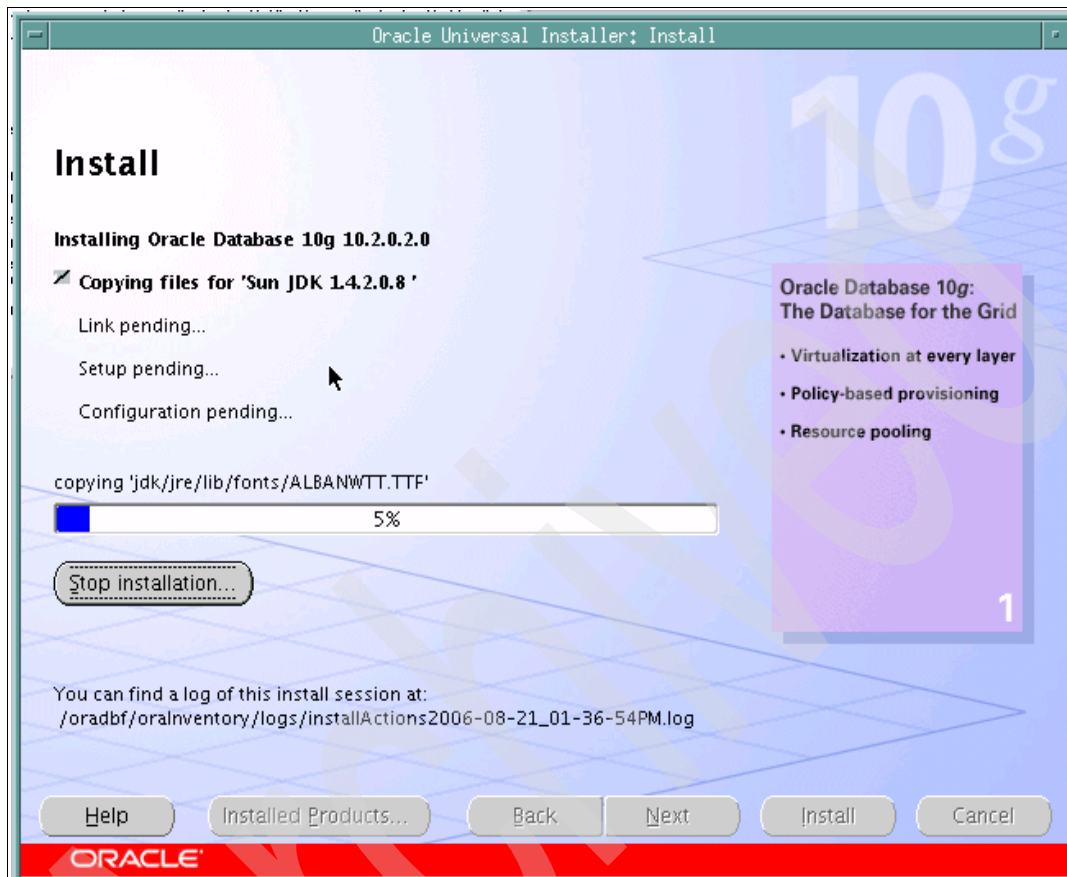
Oracle Universal Installer: Install

10g

Install

Installing Oracle Database 10g 10.2.0.2.0

Copying files for 'Sun JDK 1.4.2.0.8 '

Link pending...

Setup pending...

Configuration pending...

Oracle Database 10g: The Database for the Grid

• Virtualization at every layer

• Policy-based provisioning

• Resource pooling

1

copying 'jdk/jre/lib/fonts/ALBANWTT.TTF'

5%

Stop installation...

You can find a log of this install session at:
/oradbf/oraInventory/logs/installActions2006-08-21_01-36-54PM.log

Help

Installed Products...

Back

Next

Install

Cancel

ORACLE